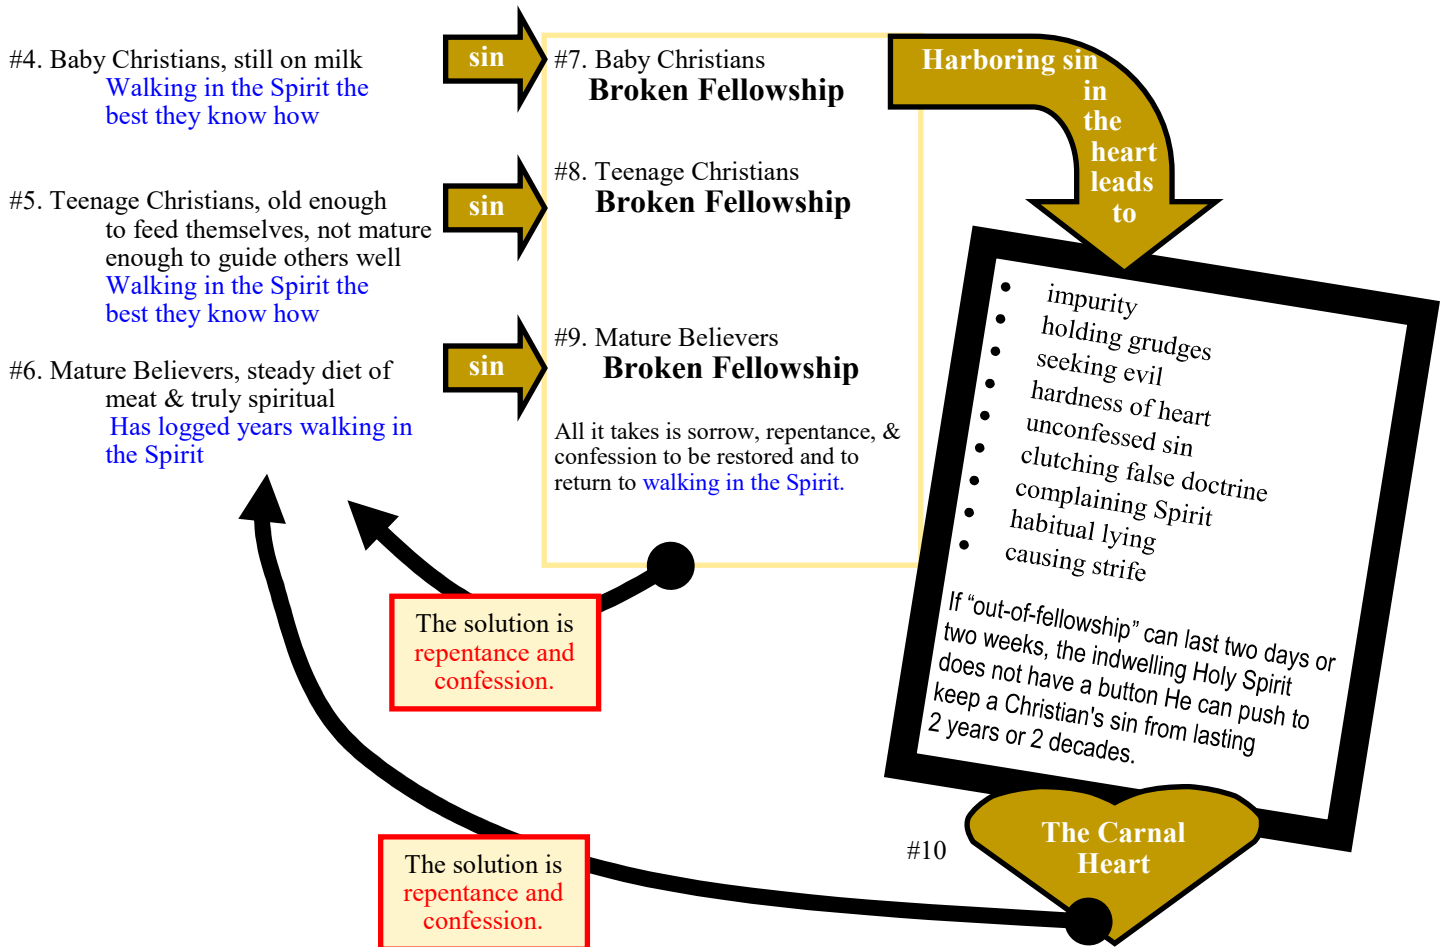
#4. Baby Christians, still on milk
Walking in the Spirit the best they know how

#5. Teenage Christians, old enough to feed themselves, not mature enough to guide others well
Walking in the Spirit the best they know how

#6. Mature Believers, steady diet of meat & truly spiritual
Has logged years walking in the Spirit

sin

sin

sin

#7. Baby Christians
Broken Fellowship

#8. Teenage Christians
Broken Fellowship

#9. Mature Believers
Broken Fellowship

All it takes is sorrow, repentance, & confession to be restored and to return to walking in the Spirit.

Harboring sin in the heart leads to

- impurity
- holding grudges
- seeking evil
- hardness of heart
- unconfessed sin
- clutching false doctrine
- complaining Spirit
- habitual lying
- causing strife

If "out-of-fellowship" can last two days or two weeks, the indwelling Holy Spirit does not have a button He can push to keep a Christian's sin from lasting 2 years or 2 decades.

The solution is repentance and confession.

#10

The Carnal Heart

The solution is repentance and confession.